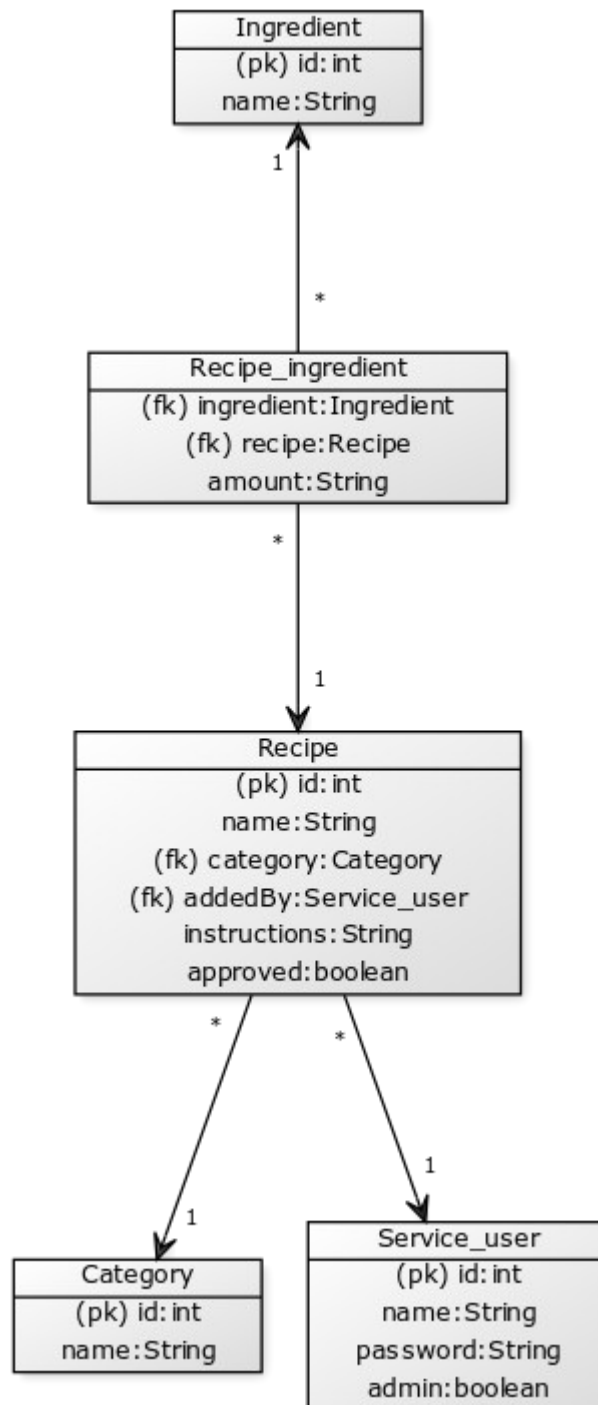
Ingredient
(pk) id:int
name:String

1

*

Recipe_ingredient
(fk) ingredient:Ingredient
(fk) recipe:Recipe
amount:String

*

1

Recipe
(pk) id:int
name:String
(fk) category:Category
(fk) addedBy:Service_user
instructions:String
approved:boolean

*

*

1

1

Category
(pk) id:int
name:String

Service_user
(pk) id:int
name:String
password:String
admin:boolean